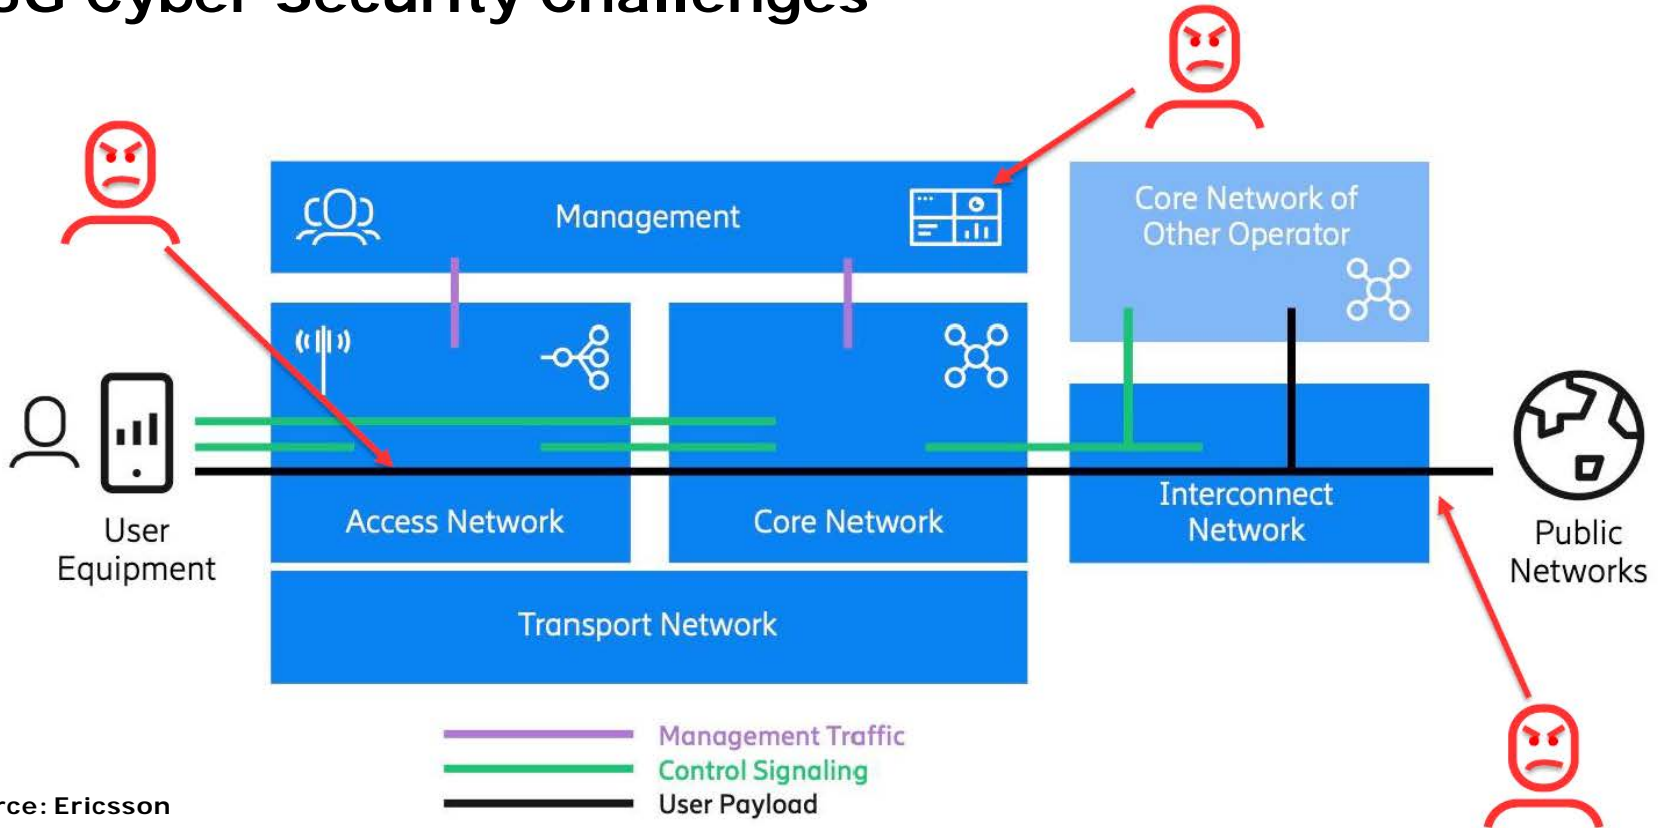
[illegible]G cyber security challenges

Management

Core Network of Other Operator

User Equipment

Access Network

Core Network

Interconnect Network

Public Networks

Transport Network

Management Traffic
Control Signaling
User Payload

rce: Ericsson